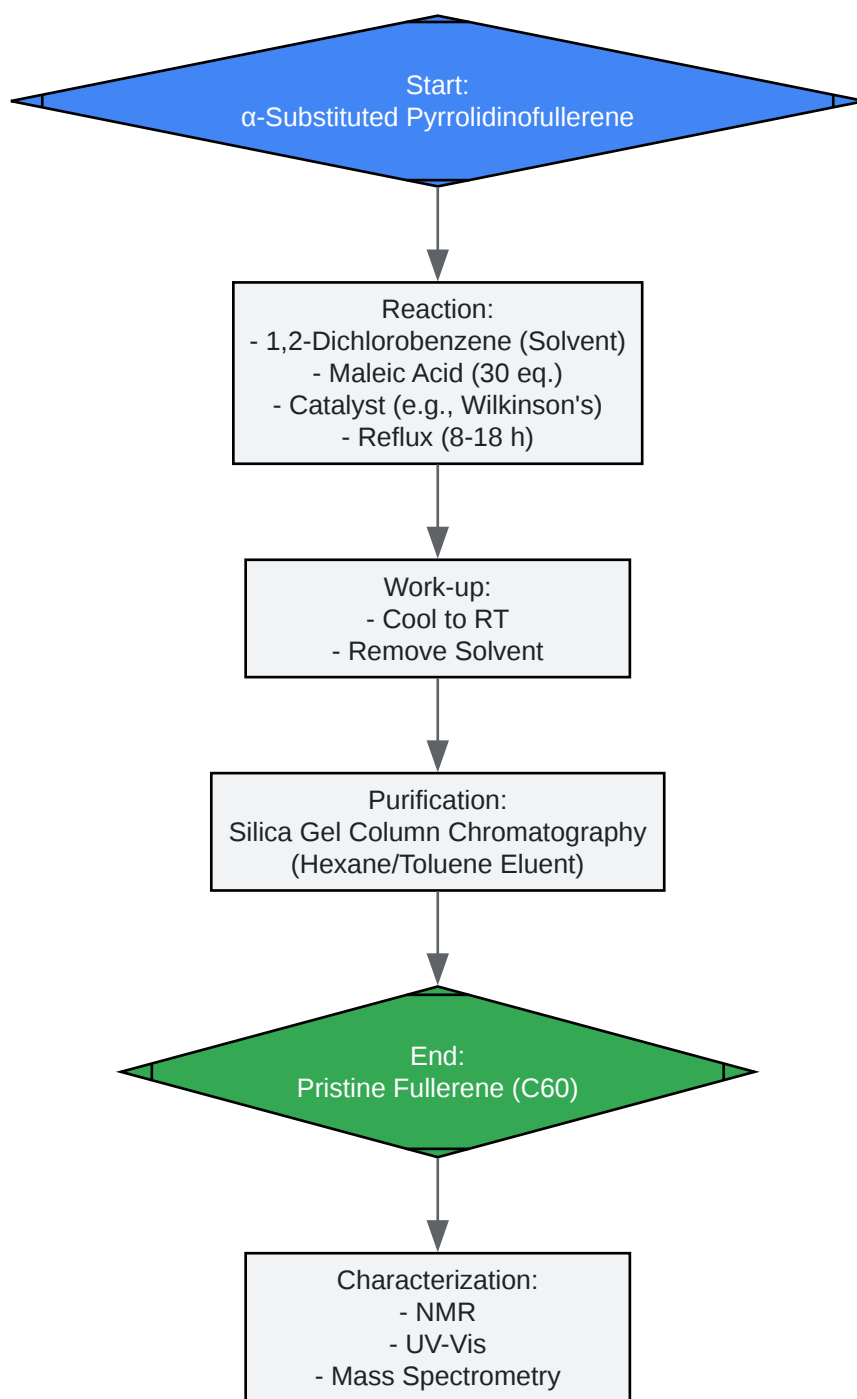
Start:
α-Substituted Pyrrolidinofullerene

Reaction:
- 1,2-Dichlorobenzene (Solvent)
- Maleic Acid (30 eq.)
- Catalyst (e.g., Wilkinson's)
- Reflux (8-18 h)

Work-up:
- Cool to RT
- Remove Solvent

Purification:
Silica Gel Column Chromatography
(Hexane/Toluene Eluent)

End:
Pristine Fullerene (C60)

Characterization:
- NMR
- UV-Vis
- Mass Spectrometry